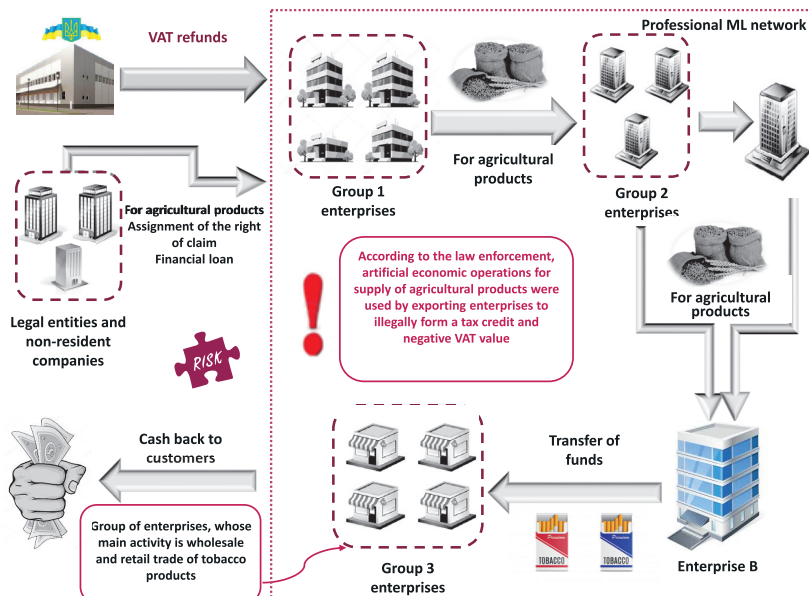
VAT refunds

Professional ML network

For agricultural products

Group 1 enterprises

Group 2 enterprises

For agricultural products
Assignment of the right of claim
Financial loan

Legal entities and non-resident companies

RISK

According to the law enforcement, artificial economic operations for supply of agricultural products were used by exporting enterprises to illegally form a tax credit and negative VAT value

For agricultural products

Cash back to customers

Transfer of funds

Group of enterprises, whose main activity is wholesale and retail trade of tobacco products

Premium
TOBACCO

Premium
TOBACCO

Group 3 enterprises

Enterprise B